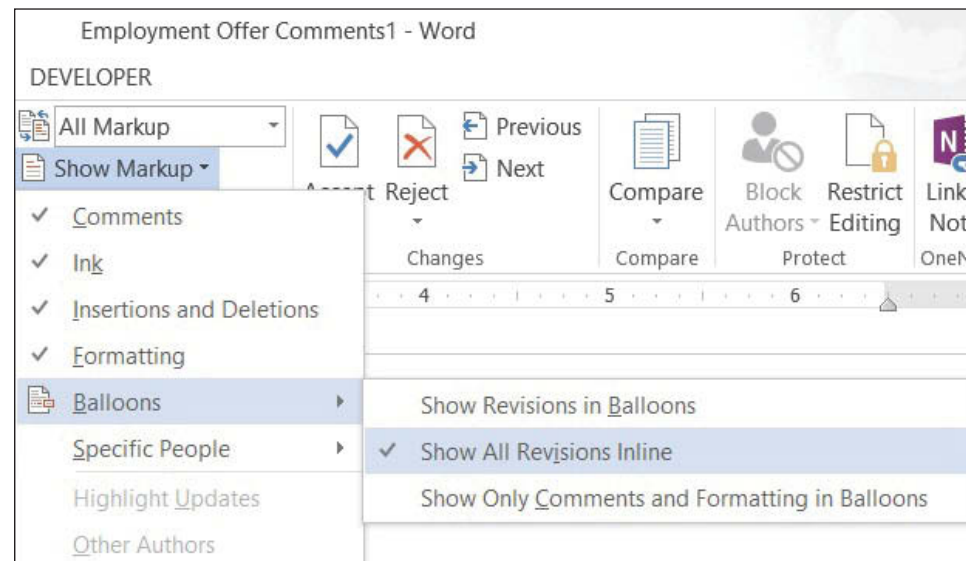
Employment Offer Comments1 - Word

DEVELOPER

All Markup

Show Markup

Accept Reject

Previous

Next

Compare

Block Authors

Restrict Editing

Link Not

Changes

Compare

Protect

OneN

4 5 6

Comments

Ink

Insertions and Deletions

Formatting

Balloons

Specific People

Highlight Updates

Other Authors

Show Revisions in Balloons

Show All Revisions Inline

Show Only Comments and Formatting in Balloons